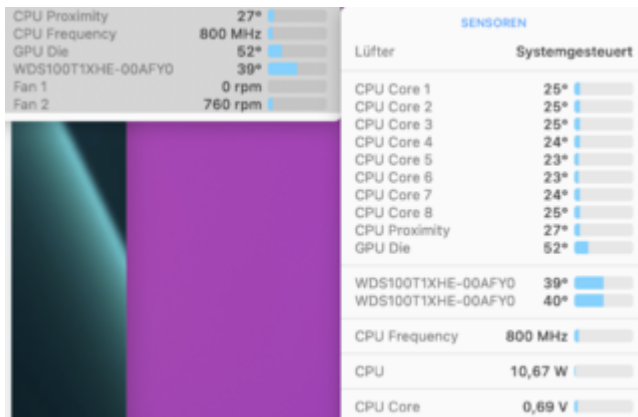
CPU Proximity 27°
CPU Frequency 800 MHz
GPU Die 52°
WDS100T1XHE-00AFY0 39°
Fan 1 0 rpm
Fan 2 760 rpm

SENSOREN

Lüfter Systemgesteuert

CPU Core 1 25°
CPU Core 2 25°
CPU Core 3 25°
CPU Core 4 24°
CPU Core 5 23°
CPU Core 6 23°
CPU Core 7 24°
CPU Core 8 25°
CPU Proximity 27°
GPU Die 52°

WDS100T1XHE-00AFY0 39°
WDS100T1XHE-00AFY0 40°

CPU Frequency 800 MHz

CPU 10,67 W

CPU Core 0,69 V